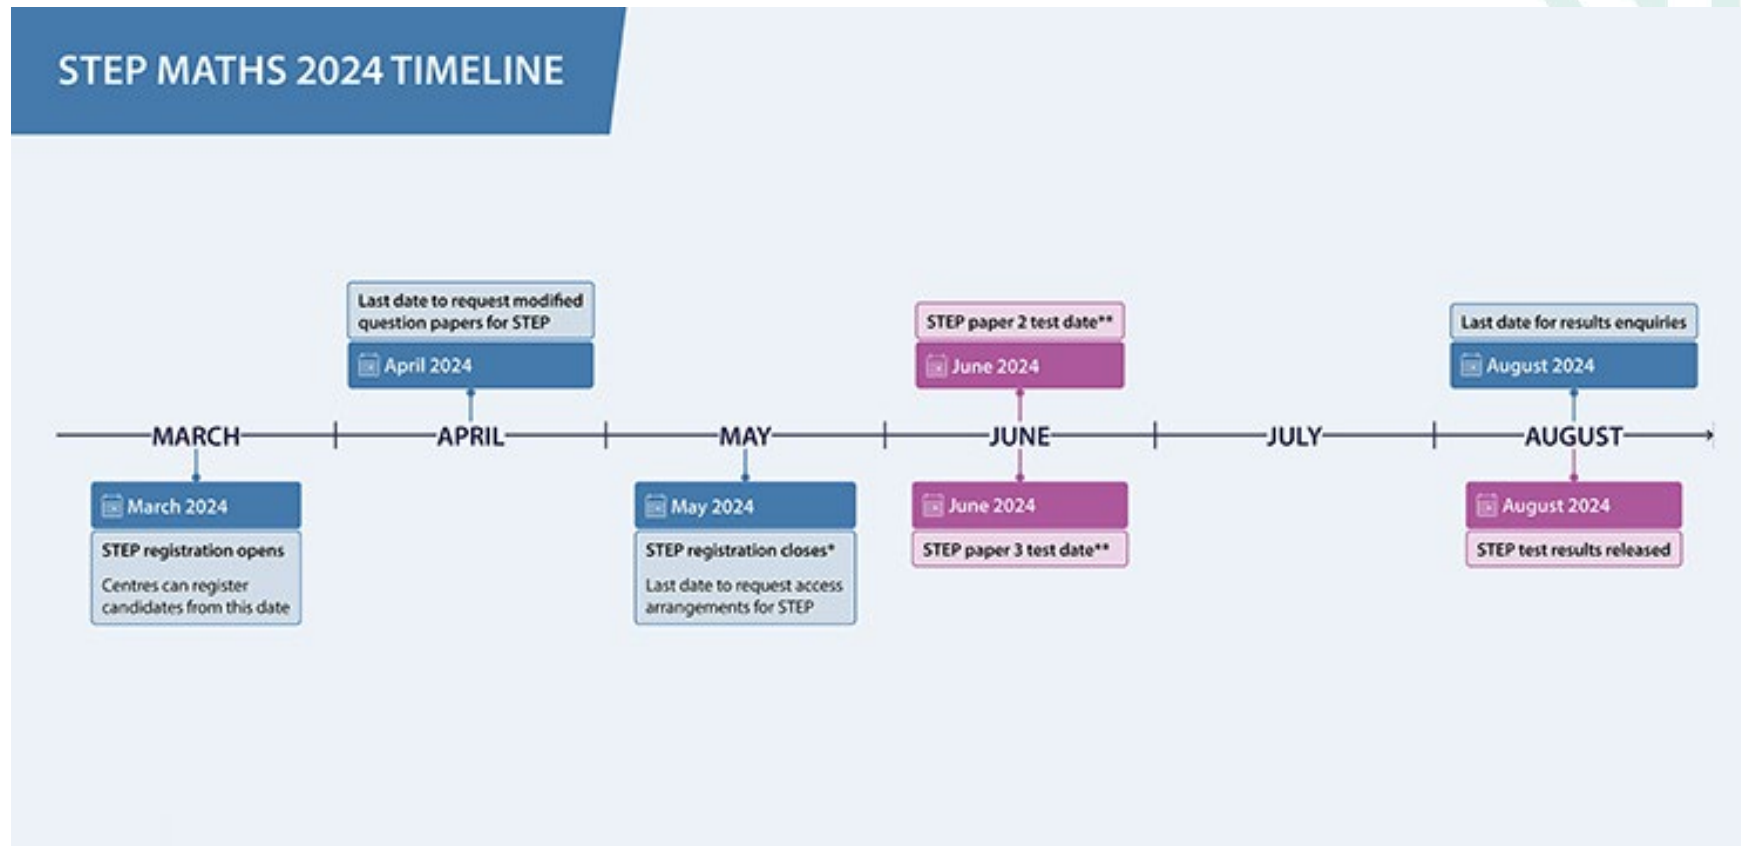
STEP MATHS 2024 TIMELINE

Last date to request modified question papers for STEP
April 2024

STEP paper 2 test date**
June 2024

Last date for results enquiries
August 2024

MARCH APRIL MAY JUNE JULY AUGUST

March 2024
STEP registration opens
Centres can register candidates from this date

May 2024
STEP registration closes*
Last date to request access arrangements for STEP

June 2024
STEP paper 3 test date**

August 2024
STEP test results released